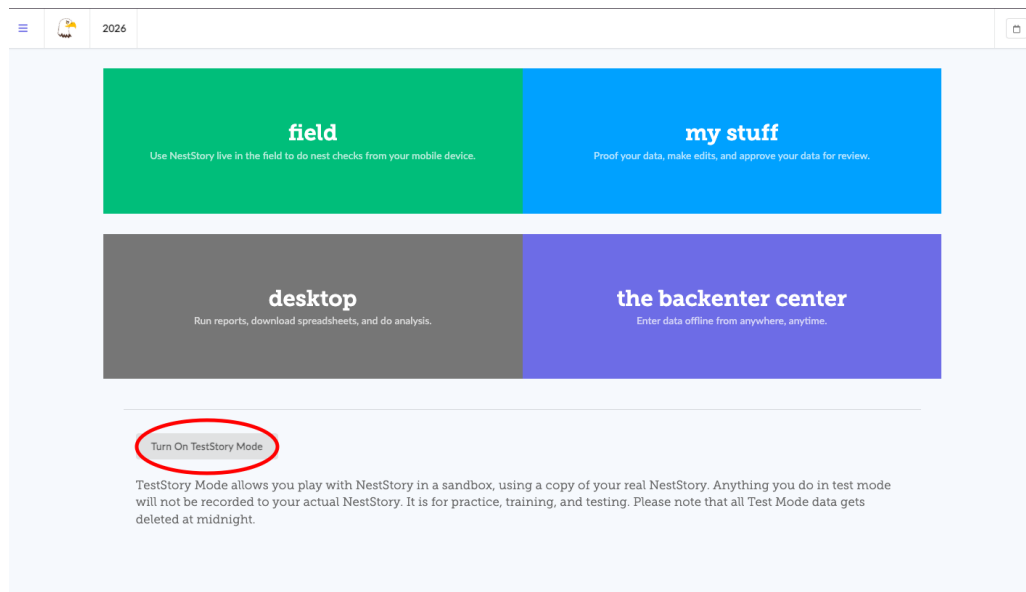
2026

field
Use NestStory live in the field to do nest checks from your mobile device.

my stuff
Proof your data, make edits, and approve your data for review.

desktop
Run reports, download spreadsheets, and do analysis.

the backenter center
Enter data offline from anywhere, anytime.

Turn On TestStory Mode

TestStory Mode allows you play with NestStory in a sandbox, using a copy of your real NestStory. Anything you do in test mode will not be recorded to your actual NestStory. It is for practice, training, and testing. Please note that all Test Mode data gets deleted at midnight.